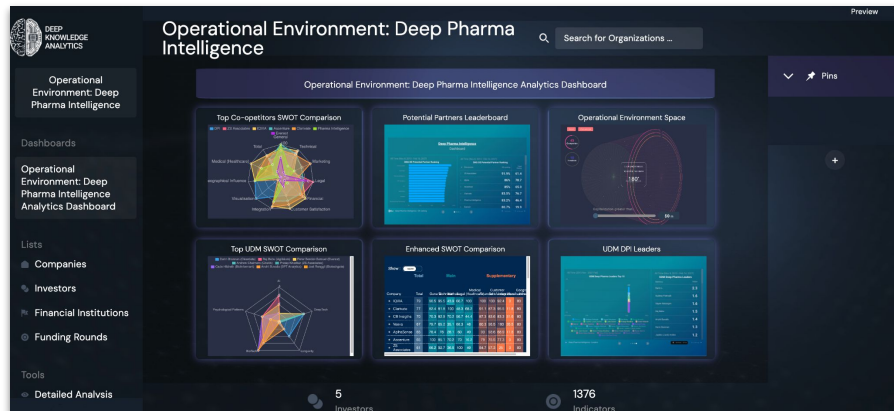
DEEP KNOWLEDGE ANALYTICS

Preview

Operational Environment: Deep Pharma Intelligence

Search for Organizations ...

Operational Environment: Deep Pharma Intelligence

Dashboards

Operational Environment: Deep Pharma Intelligence Analytics Dashboard

Lists

Companies

Investors

Financial Institutions

Funding Rounds

Tools

Detailed Analysis

Operational Environment: Deep Pharma Intelligence Analytics Dashboard

Pins

Top Co-opetitors SWOT Comparison

Total

Technical

Marketing

Legal

Financial

Customer Satisfaction

Integration

Visualization

Geographical Influence

Medical (Healthcare)

Potential Partners Leaderboard

Operational Environment Space

Top UDM SWOT Comparison

Enhanced SWOT Comparison

UDM DPI Leaders

5

Investors

1376

Indicators